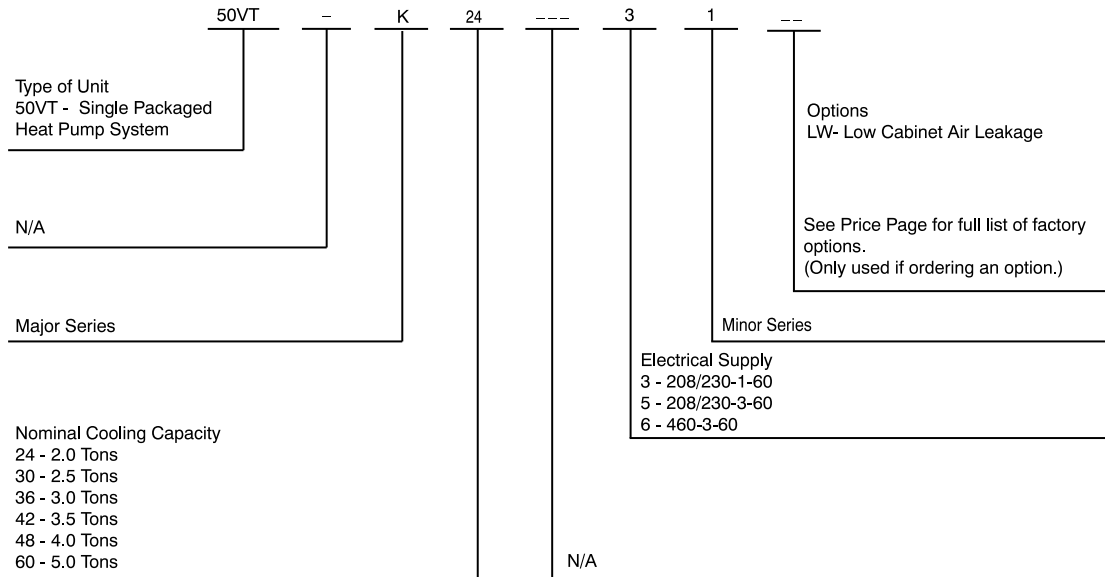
50VT – K 24 – – – 3 1 – –

Type of Unit
50VT - Single Packaged Heat Pump System

N/A

Major Series

Nominal Cooling Capacity
24 - 2.0 Tons
30 - 2.5 Tons
36 - 3.0 Tons
42 - 3.5 Tons
48 - 4.0 Tons
60 - 5.0 Tons

N/A

Options
LW- Low Cabinet Air Leakage

See Price Page for full list of factory options.
(Only used if ordering an option.)

Minor Series

Electrical Supply
3 - 208/230-1-60
5 - 208/230-3-60
6 - 460-3-60